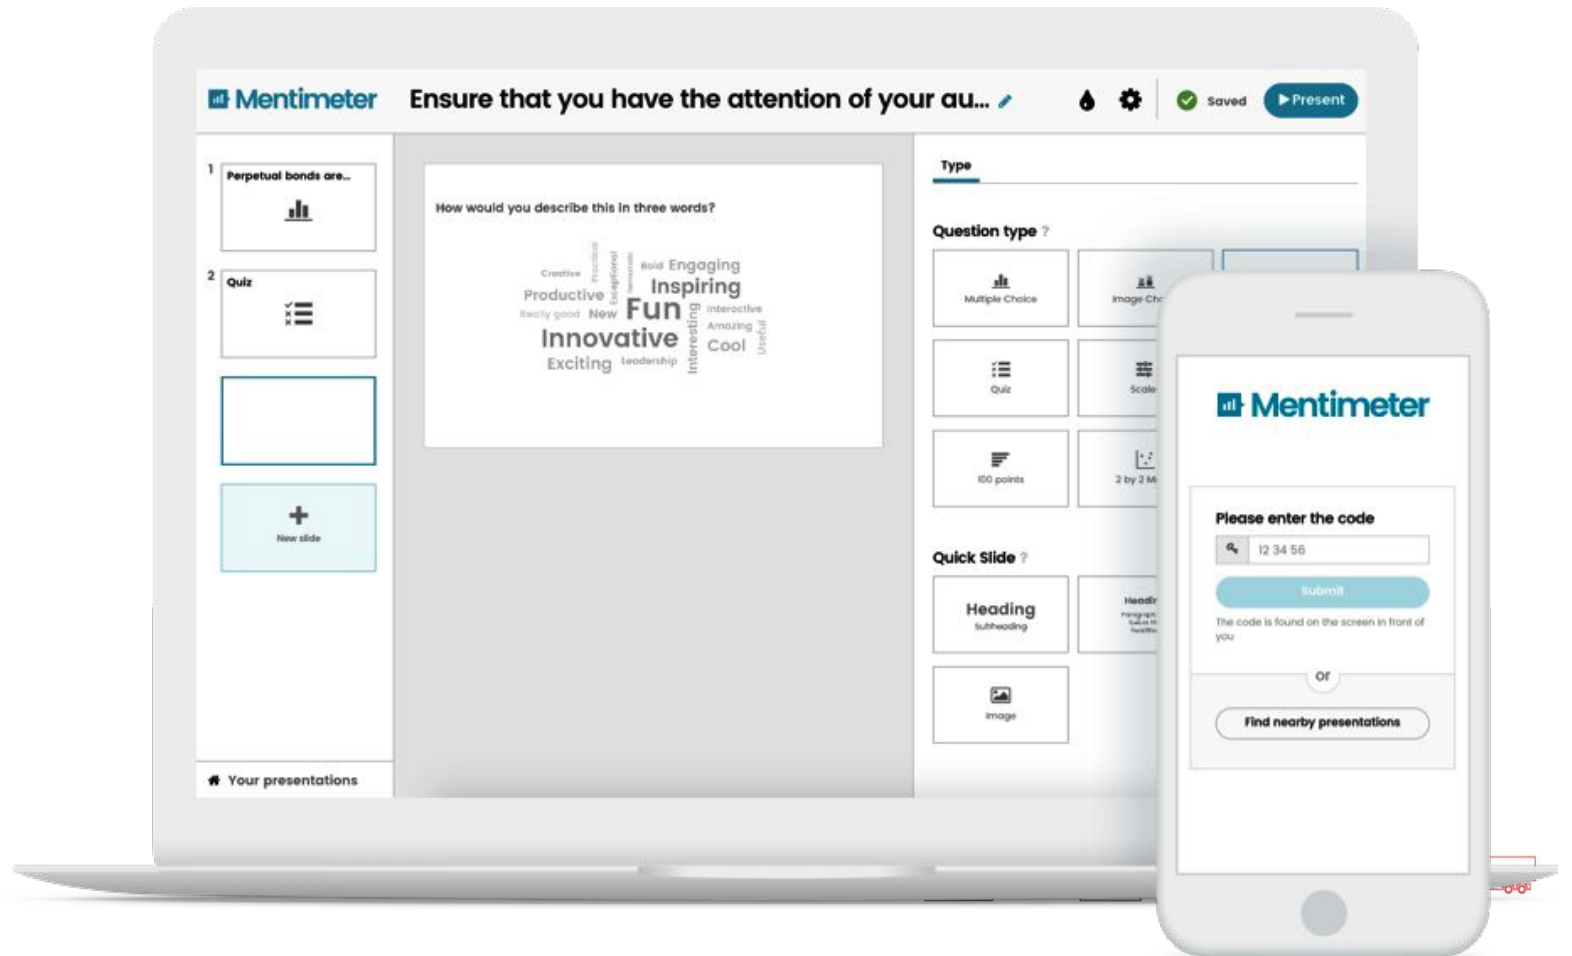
Mentimeter

Ensure that you have the attention of your au...

Saved

▶ Present

1 Perpetual bonds are...

2 Quiz

New slide

Your presentations

How would you describe this in three words?

Creative Practical Exceptional Memorable Bold Engaging Productive Inspiring Really good New Fun Interactive Innovative Interesting Amazing Cool Useful Exciting Leadership

Type

Question type ?

Multiple Choice

Image Ch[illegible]

Quiz

Scale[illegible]

100 points

2 by 2 M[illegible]

Quick Slide ?

Heading
Subheading

Headi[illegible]

Image

Mentimeter

Please enter the code

12 34 56

Submit

The code is found on the screen in front of you

Or

Find nearby presentations